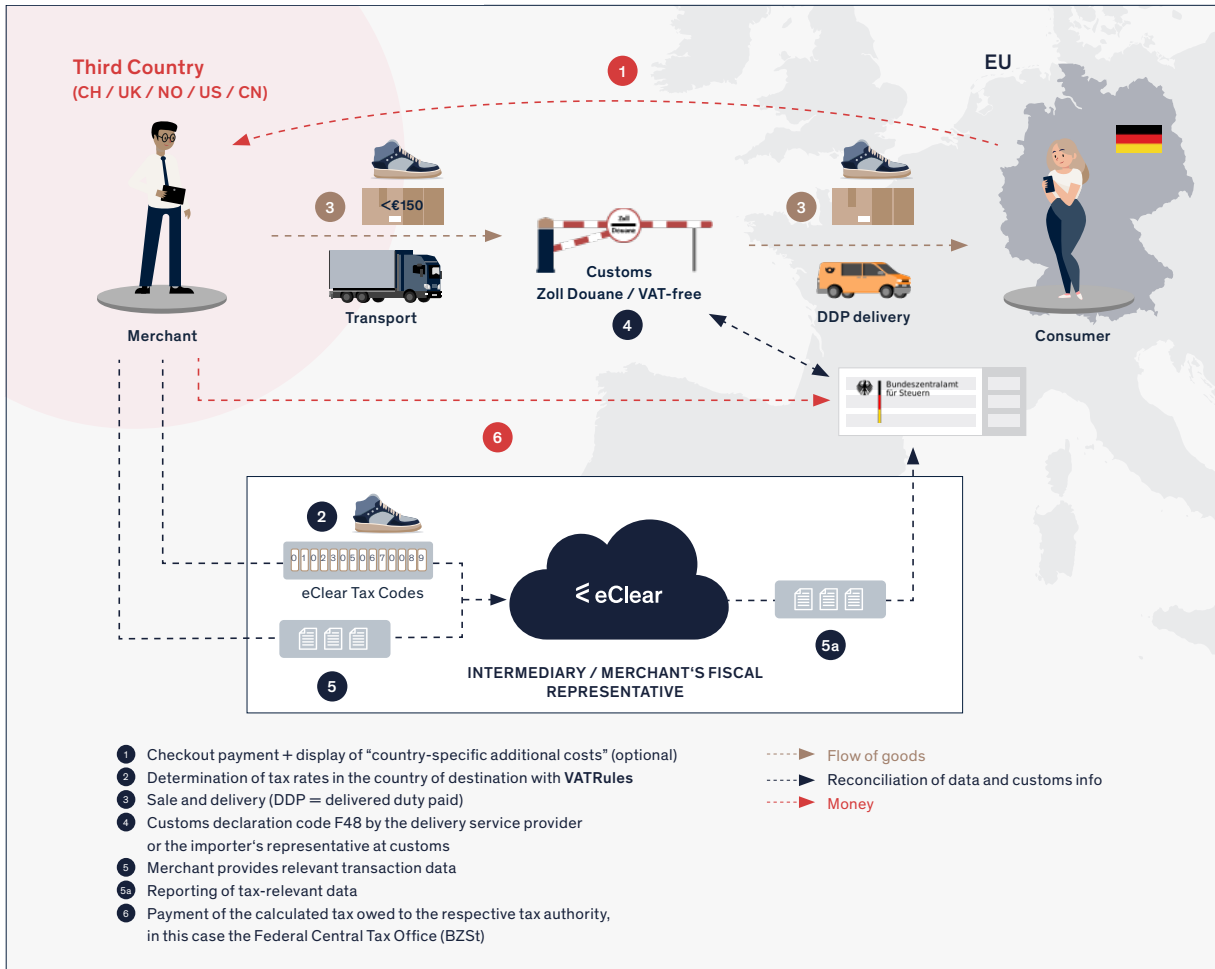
Third Country
(CH / UK / NO / US / CN)

1

EU

3

<€150

Zoll Douane

3

Merchant

Transport

Customs
Zoll Douane / VAT-free

4

DDP delivery

Consumer

Bundeszentralamt für Steuern

6

2

0 1 0 2 3 0 5 0 6 7 0 0 8 9

eClear Tax Codes

eClear

5a

5

INTERMEDIARY / MERCHANT'S FISCAL REPRESENTATIVE

1 Checkout payment + display of "country-specific additional costs" (optional)
2 Determination of tax rates in the country of destination with VATRules
3 Sale and delivery (DDP = delivered duty paid)
4 Customs declaration code F48 by the delivery service provider or the importer's representative at customs
5 Merchant provides relevant transaction data
5a Reporting of tax-relevant data
6 Payment of the calculated tax owed to the respective tax authority, in this case the Federal Central Tax Office (BZSt)

Flow of goods
Reconciliation of data and customs info
Money